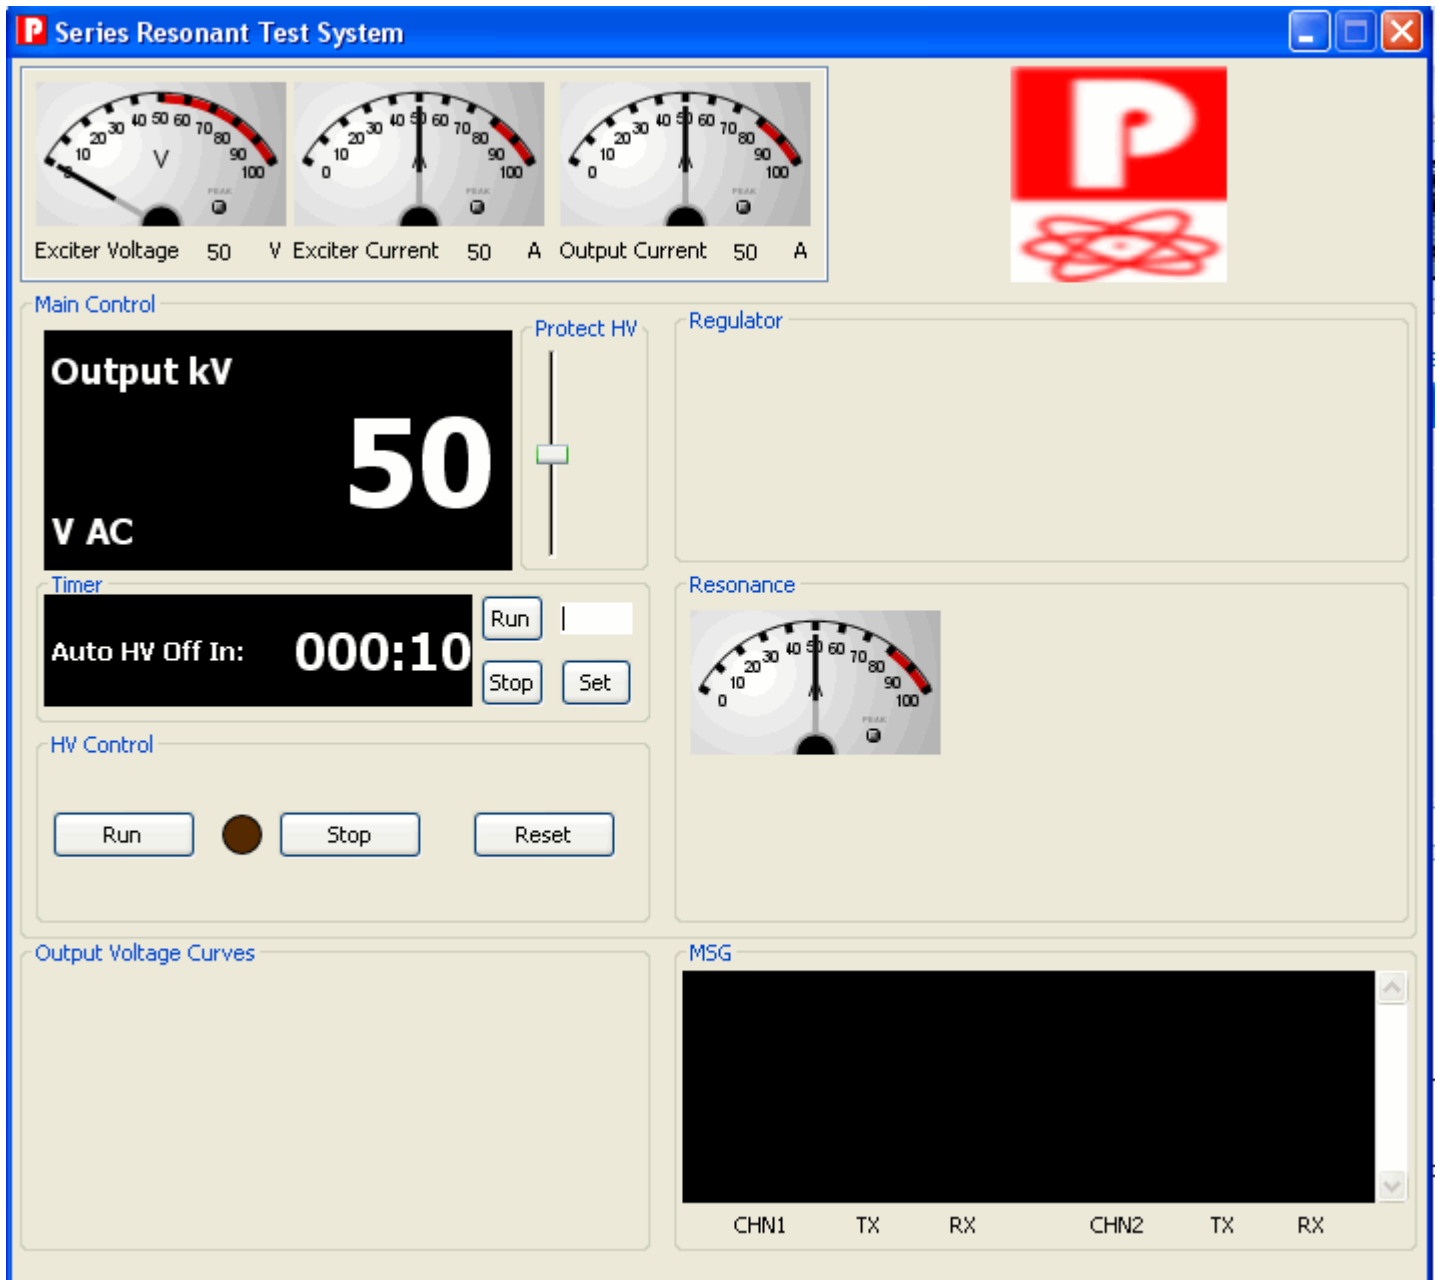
Series Resonant Test System

10 20 30 40 50 60 70 80 90 100
V
PEAK

0 10 20 30 40 50 60 70 80 90 100
PEAK

0 10 20 30 40 50 60 70 80 90 100
PEAK

Exciter Voltage 50 V Exciter Current 50 A Output Current 50 A

P

Main Control

Output kV
50
V AC

Protect HV

Regulator

Timer
Auto HV Off In: 000:10
Run
Stop
Set

Resonance
0 10 20 30 40 50 60 70 80 90 100
PEAK

HV Control
Run
Stop
Reset

Output Voltage Curves

MSG

CHN1 TX RX CHN2 TX RX